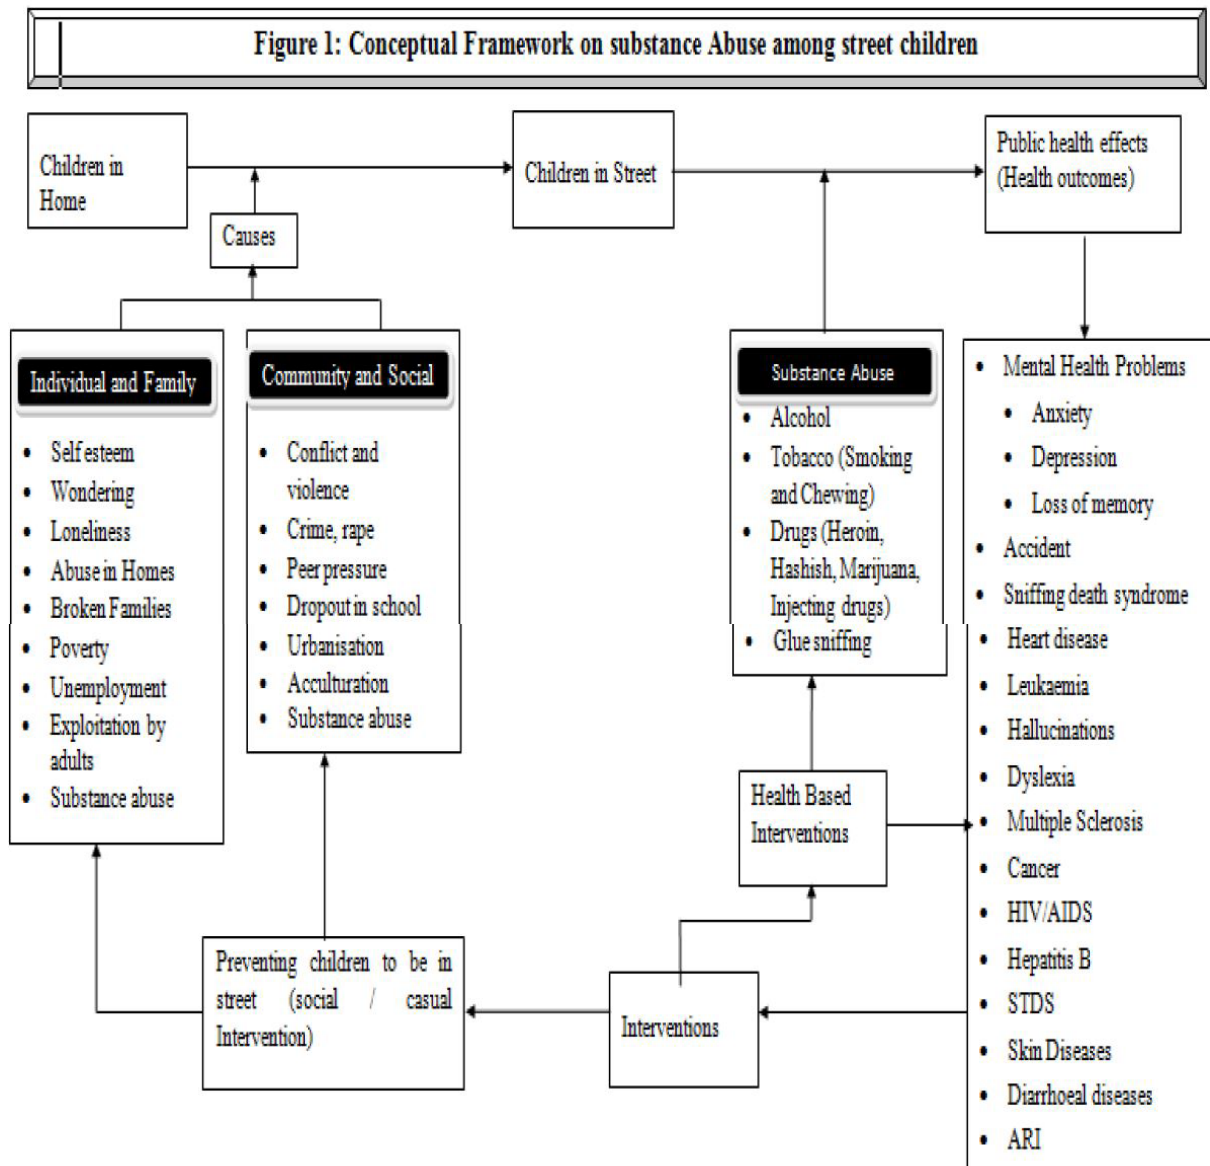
Figure 1: Conceptual Framework on substance Abuse among street children

Children in Home

Causes

Children in Street

Public health effects (Health outcomes)

Individual and Family

- Self esteem
- Wondering
- Loneliness
- Abuse in Homes
- Broken Families
- Poverty
- Unemployment
- Exploitation by adults
- Substance abuse

Community and Social

- Conflict and violence
- Crime, rape
- Peer pressure
- Dropout in school
- Urbanisation
- Acculturation
- Substance abuse

Substance Abuse

- Alcohol
- Tobacco (Smoking and Chewing)
- Drugs (Heroin, Hashish, Marijuana, Injecting drugs)
- Glue sniffing

- Mental Health Problems
  - Anxiety
  - Depression
  - Loss of memory
- Accident
- Sniffing death syndrome
- Heart disease
- Leukaemia
- Hallucinations
- Dyslexia
- Multiple Sclerosis
- Cancer
- HIV/AIDS
- Hepatitis B
- STDS
- Skin Diseases
- Diarrhoeal diseases
- ARI

Health Based Interventions

Preventing children to be in street (social / casual Intervention)

Interventions